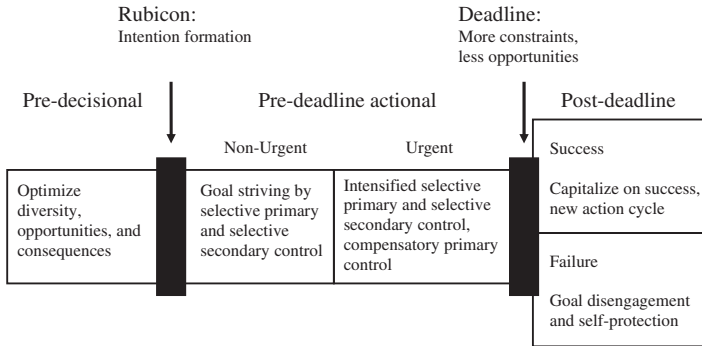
Rubicon:
Intention formation

Deadline:
More constraints, less opportunities

Pre-decisional

Pre-deadline actional

Post-deadline

Non-Urgent

Urgent

Optimize diversity, opportunities, and consequences

Goal striving by selective primary and selective secondary control

Intensified selective primary and selective secondary control, compensatory primary control

Success

Capitalize on success, new action cycle

Failure

Goal disengagement and self-protection